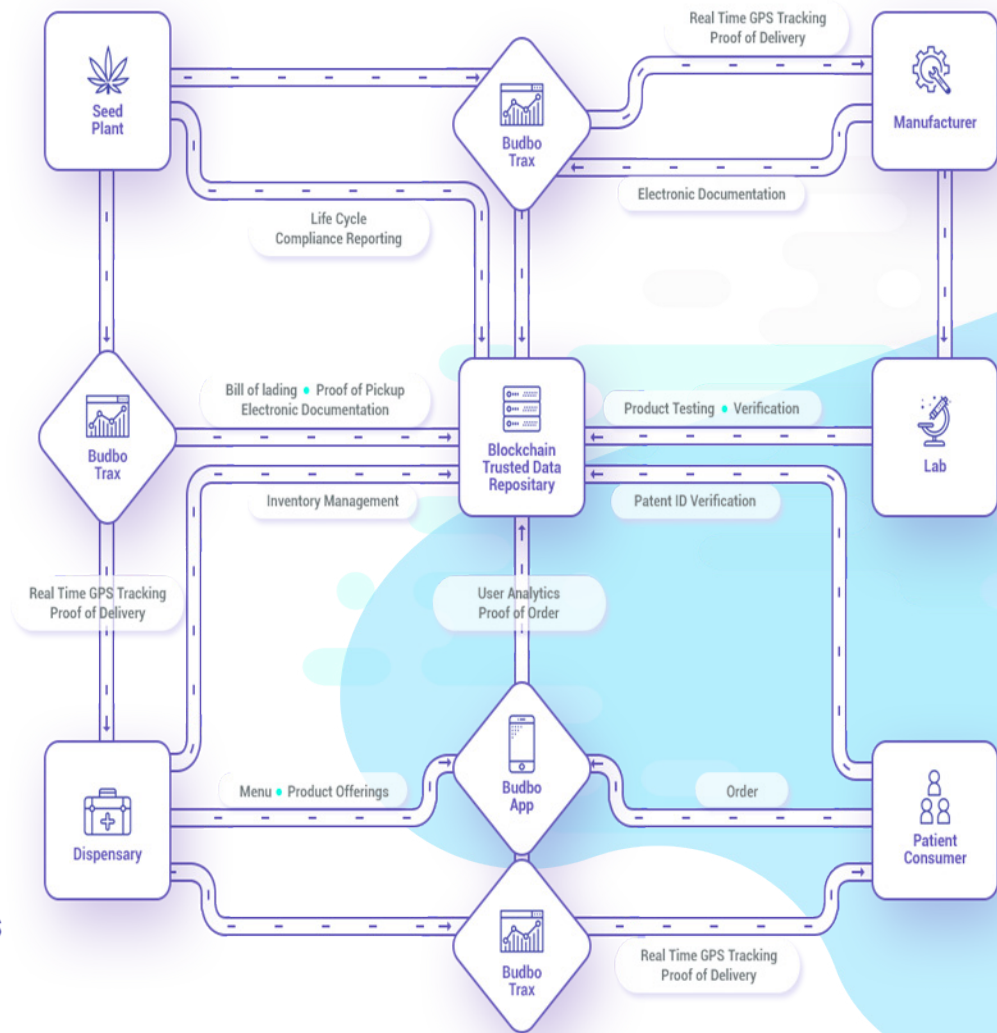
Seed Plant

Real Time GPS Tracking
Proof of Delivery

Manufacturer

Budbo Trax

Electronic Documentation

Life Cycle
Compliance Reporting

Budbo Trax

Bill of lading • Proof of Pickup
Electronic Documentation

Blockchain Trusted Data Repositary

Product Testing • Verification

Lab

Inventory Management

Patent ID Verification

Real Time GPS Tracking
Proof of Delivery

User Analytics
Proof of Order

Dispensary

Menu • Product Offerings

Budbo App

Order

Patient Consumer

Budbo Trax

Real Time GPS Tracking
Proof of Delivery